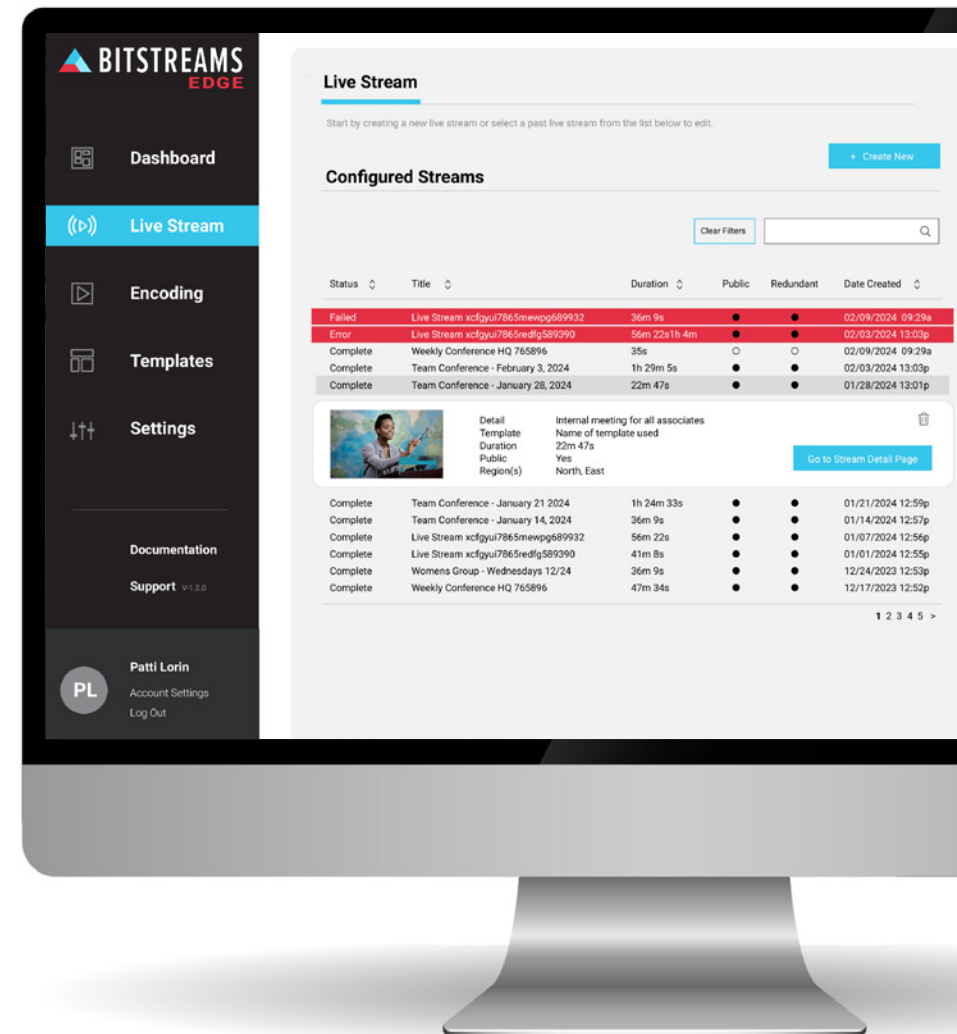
BITSTREAMS
EDGE

Dashboard

Live Stream

Encoding

Templates

Settings

Documentation

Support V-1.2.0

PL

Patti Lorin

Account Settings

Log Out

Live Stream

Start by creating a new live stream or select a past live stream from the list below to edit.

+ Create New

Configured Streams

Clear Filters

| Status | Title | Duration | Public | Redundant | Date Created |
|---|---|---|---|---|---|
| Failed | Live Stream xcfgyui7865mewpg689932 | 36m 9s | ● | ● | 02/09/2024 09:29a |
| Error | Live Stream xcfgyui7865redfg589390 | 56m 22s1h 4m | ● | ● | 02/03/2024 13:03p |
| Complete | Weekly Conference HQ 765896 | 35s | ○ | ○ | 02/09/2024 09:29a |
| Complete | Team Conference - February 3, 2024 | 1h 29m 5s | ● | ● | 02/03/2024 13:03p |
| Complete | Team Conference - January 28, 2024 | 22m 47s | ● | ● | 01/28/2024 13:01p |

Detail Internal meeting for all associates
Template Name of template used
Duration 22m 47s
Public Yes
Region(s) North, East

Go to Stream Detail Page

| Complete | Team Conference - January 21 2024 | 1h 24m 33s | ● | ● | 01/21/2024 12:59p |
|---|---|---|---|---|---|
| Complete | Team Conference - January 14, 2024 | 36m 9s | ● | ● | 01/14/2024 12:57p |
| Complete | Live Stream xcfgyui7865mewpg689932 | 56m 22s | ● | ● | 01/07/2024 12:56p |
| Complete | Live Stream xcfgyui7865redfg589390 | 41m 8s | ● | ● | 01/01/2024 12:55p |
| Complete | Womens Group - Wednesdays 12/24 | 36m 9s | ● | ● | 12/24/2023 12:53p |
| Complete | Weekly Conference HQ 765896 | 47m 34s | ● | ● | 12/17/2023 12:52p |

1 2 3 4 5 >